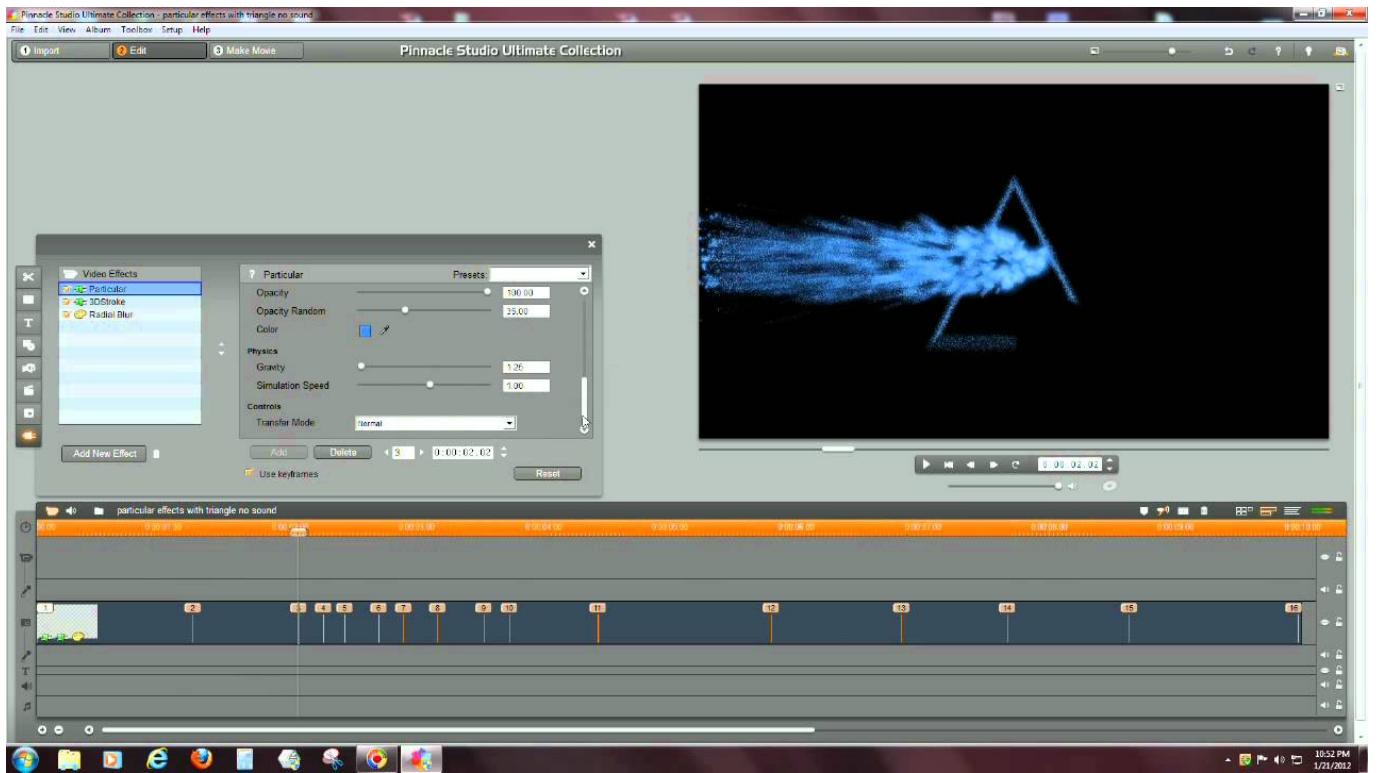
Pinnacle Studio Ultimate Collection - particular effects with triangle no sound
File Edit View Album Toolbox Setup Help
1 Import
2 Edit
3 Make Movie
Pinnacle Studio Ultimate Collection

Video Effects
Particular
3DStroke
Radial Blur
Add New Effect

Particular
Presets:
Opacity 100.00
Opacity Random 35.00
Color
Physics
Gravity 1.25
Simulation Speed 1.00
Controls
Transfer Mode Normal
Add
Delete
3
0:00:02.02
Use keyframes
Reset

0:00:02.02

particular effects with triangle no sound
0:00 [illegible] 0:00:01.00 0:00:02.00 0:00:03.00 0:00:04.00 0:00:05.00 0:00:06.00 0:00:07.00 0:00:08.00 0:00:09.00 0:00:10.00
1 2 3 4 5 6 7 8 9 10 11 12 13 14 15 16

10:52 PM
1/21/2012